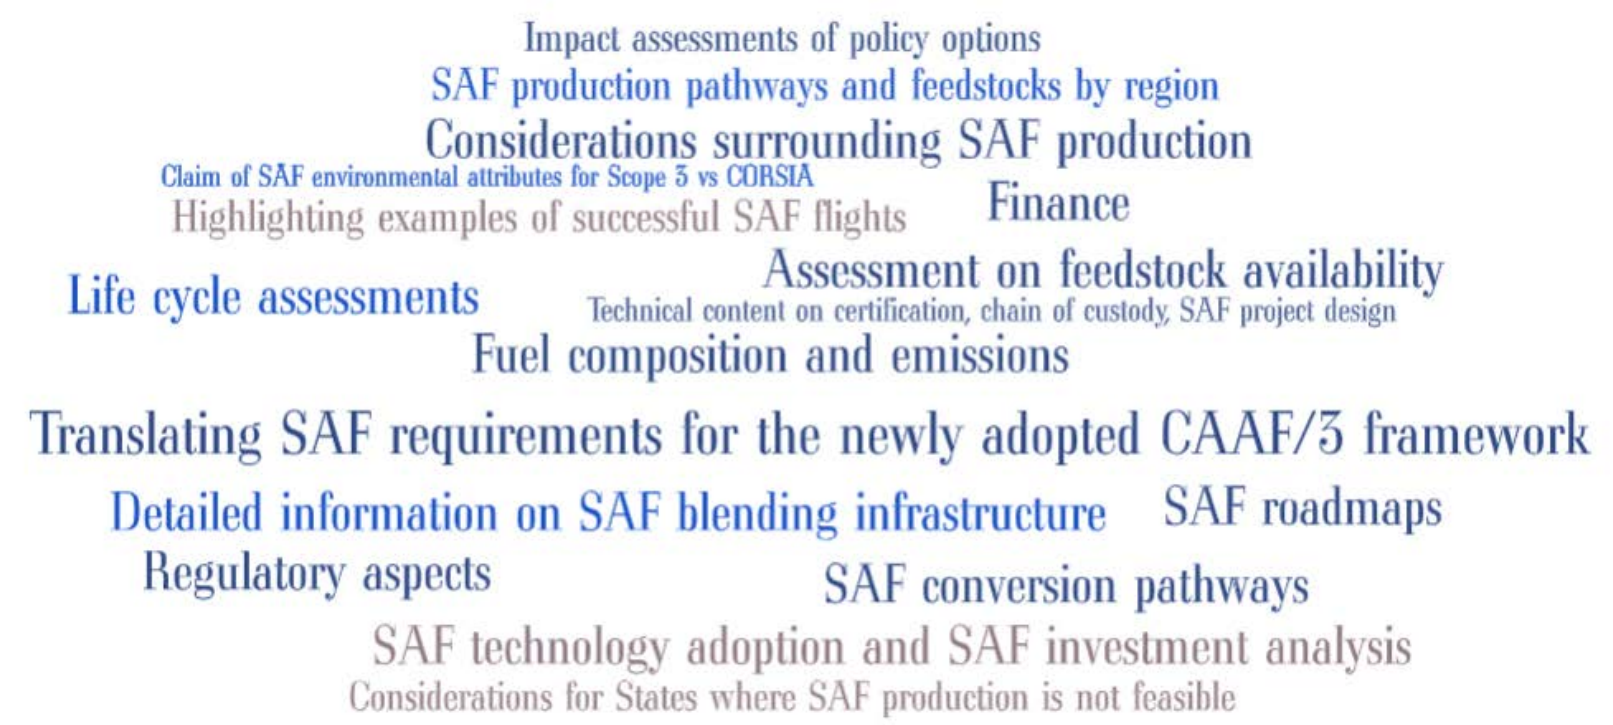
Impact assessments of policy options
SAF production pathways and feedstocks by region
Considerations surrounding SAF production
Claim of SAF environmental attributes for Scope 3 vs CORSIA
Highlighting examples of successful SAF flights
Finance
Assessment on feedstock availability
Life cycle assessments
Technical content on certification, chain of custody, SAF project design
Fuel composition and emissions
Translating SAF requirements for the newly adopted CAAF/3 framework
Detailed information on SAF blending infrastructure
SAF roadmaps
Regulatory aspects
SAF conversion pathways
SAF technology adoption and SAF investment analysis
Considerations for States where SAF production is not feasible